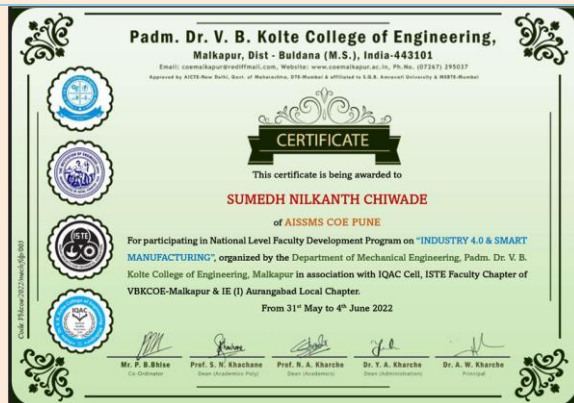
Padm. Dr. V. B. Kolte College of Engineering,

Malkapur, Dist - Buldana (M.S.), India-443101

Email: coemalkapur@rediffmail.com, Website: www.coemalkapur.ac.in, Ph.No. (07267) 295037

Approved by AICTE-New Delhi, Govt. of Maharashtra, DTE-Mumbai & affiliated to S.G.B. Amravati University & MSBTE-Mumbai

CERTIFICATE

This certificate is being awarded to

SUMEDH NILKANTH CHIWADE

of AISSMS COE PUNE

For participating in National Level Faculty Development Program on "INDUSTRY 4.0 & SMART MANUFACTURING", organized by the Department of Mechanical Engineering, Padm. Dr. V. B. Kolte College of Engineering, Malkapur in association with IQAC Cell, ISTE Faculty Chapter of VBKCOE-Malkapur & IE (I) Aurangabad Local Chapter.

From 31st May to 4th June 2022

Code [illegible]

Mr. P. B.Bhise
Co-Ordinator

Prof. S. N. Khachane
Dean (Academics Poly)

Prof. N. A. Kharche
Dean (Academics)

Dr. Y. A. Kharche
Dean (Administration)

Dr. A. W. Kharche
Principal